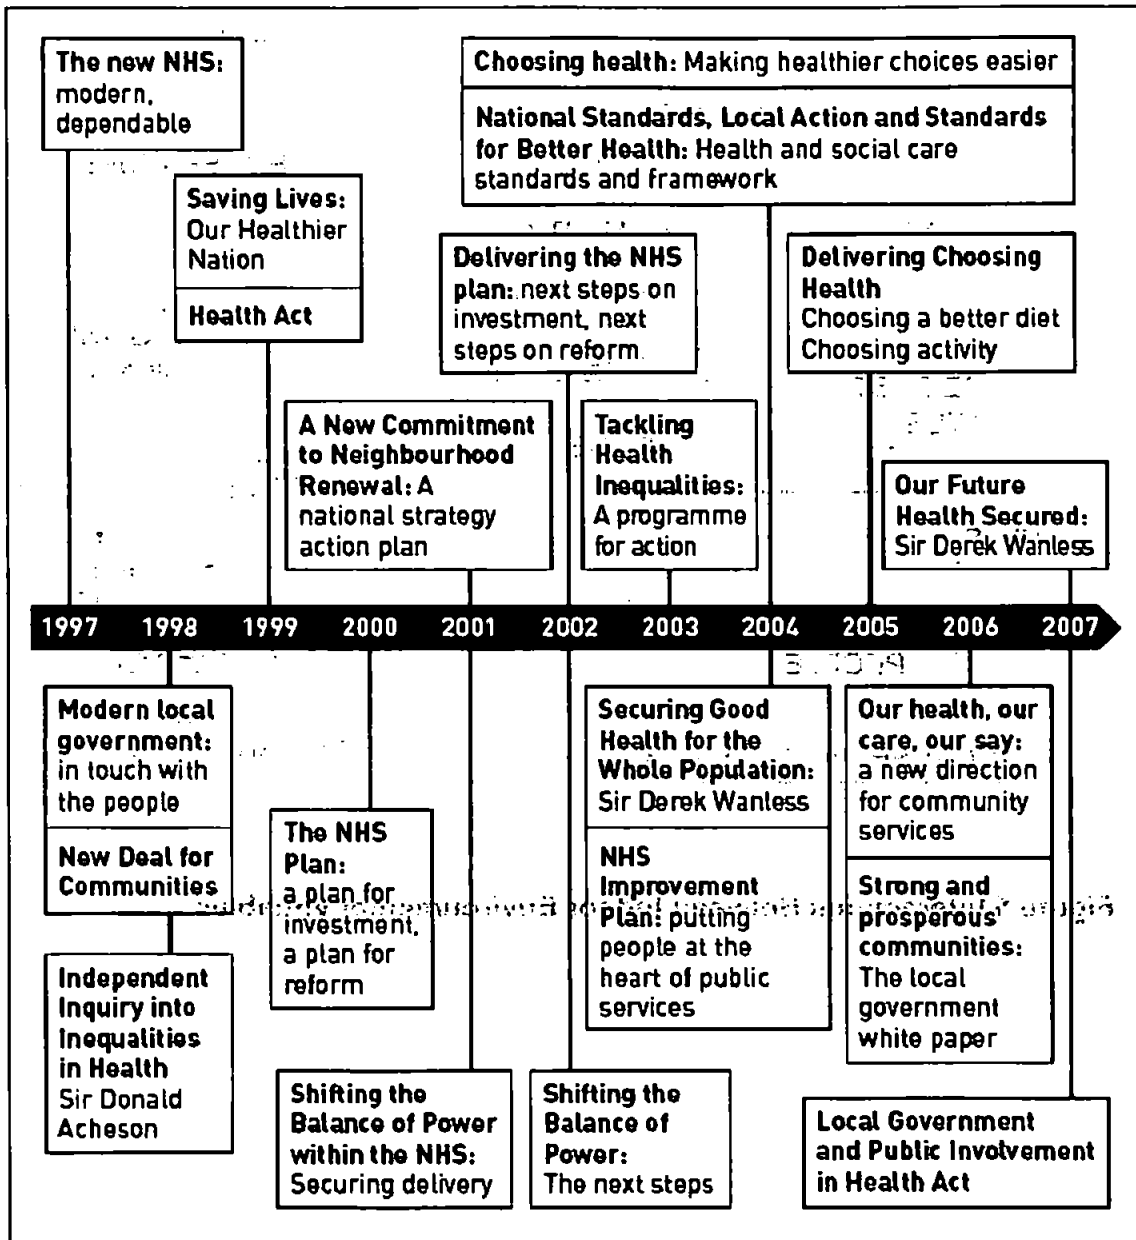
The new NHS: modern, dependable

Saving Lives: Our Healthier Nation

Health Act

Choosing health: Making healthier choices easier

National Standards, Local Action and Standards for Better Health: Health and social care standards and framework

Delivering the NHS plan: next steps on investment, next steps on reform

Delivering Choosing Health
Choosing a better diet
Choosing activity

A New Commitment to Neighbourhood Renewal: A national strategy action plan

Tackling Health Inequalities: A programme for action

Our Future Health Secured: Sir Derek Wanless

1997 1998 1999 2000 2001 2002 2003 2004 2005 2006 2007

Modern local government: in touch with the people

New Deal for Communities

Independent Inquiry into Inequalities in Health
Sir Donald Acheson

The NHS Plan: a plan for investment, a plan for reform

Shifting the Balance of Power within the NHS: Securing delivery

Shifting the Balance of Power: The next steps

Securing Good Health for the Whole Population: Sir Derek Wanless

NHS Improvement Plan: putting people at the heart of public services

Our health, our care, our say: a new direction for community services

Strong and prosperous communities: The local government white paper

Local Government and Public Involvement in Health Act